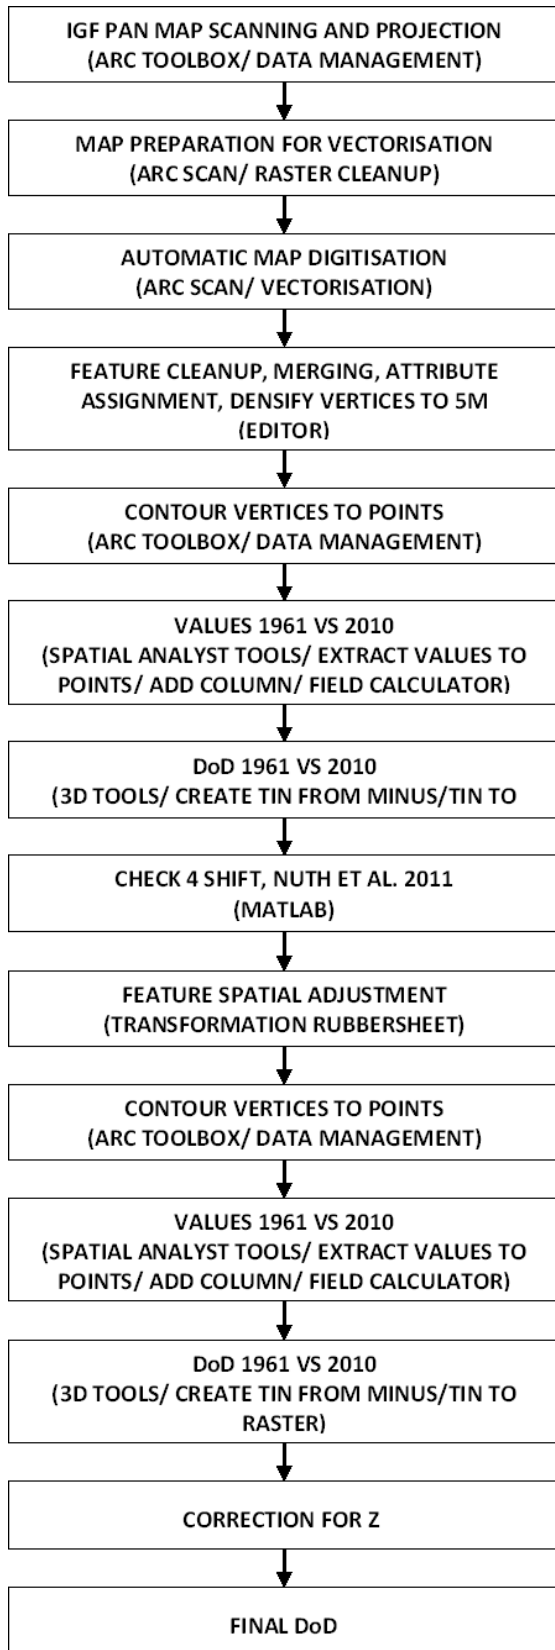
IGF PAN MAP SCANNING AND PROJECTION
(ARC TOOLBOX/ DATA MANAGEMENT)

MAP PREPARATION FOR VECTORISATION
(ARC SCAN/ RASTER CLEANUP)

AUTOMATIC MAP DIGITISATION
(ARC SCAN/ VECTORISATION)

FEATURE CLEANUP, MERGING, ATTRIBUTE ASSIGNMENT, DENSIFY VERTICES TO 5M
(EDITOR)

CONTOUR VERTICES TO POINTS
(ARC TOOLBOX/ DATA MANAGEMENT)

VALUES 1961 VS 2010
(SPATIAL ANALYST TOOLS/ EXTRACT VALUES TO POINTS/ ADD COLUMN/ FIELD CALCULATOR)

DoD 1961 VS 2010
(3D TOOLS/ CREATE TIN FROM MINUS/TIN TO

CHECK 4 SHIFT, NUTH ET AL. 2011
(MATLAB)

FEATURE SPATIAL ADJUSTMENT
(TRANSFORMATION RUBBERSHEET)

CONTOUR VERTICES TO POINTS
(ARC TOOLBOX/ DATA MANAGEMENT)

VALUES 1961 VS 2010
(SPATIAL ANALYST TOOLS/ EXTRACT VALUES TO POINTS/ ADD COLUMN/ FIELD CALCULATOR)

DoD 1961 VS 2010
(3D TOOLS/ CREATE TIN FROM MINUS/TIN TO RASTER)

CORRECTION FOR Z

FINAL DoD